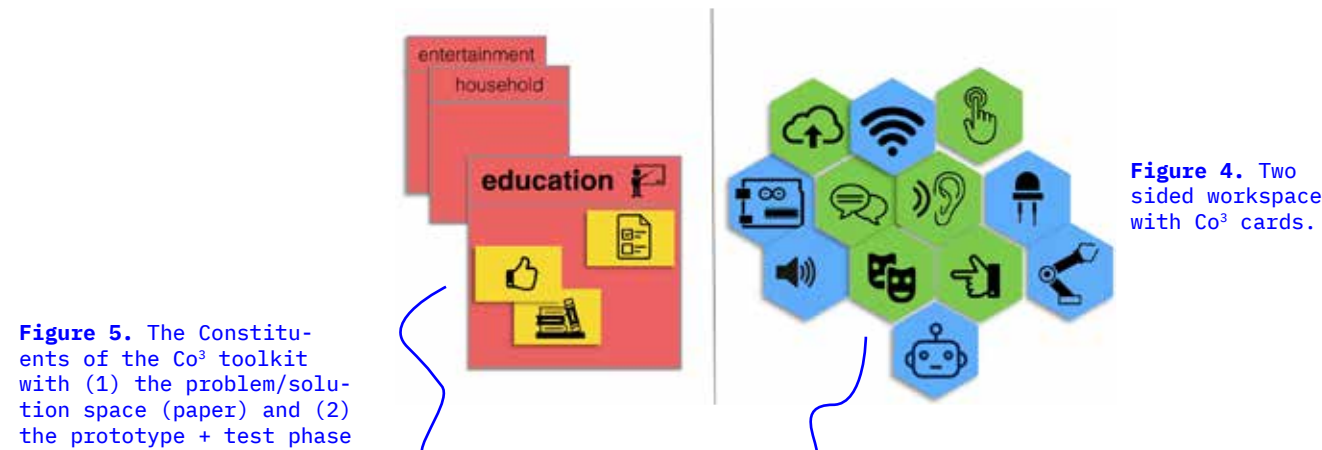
entertainment

household

education

**Figure 4.** Two sided workspace with Co³ cards.

**Figure 5.** The Constituents of the Co³ toolkit with (1) the problem/solution space (paper) and (2) the prototype + test phase